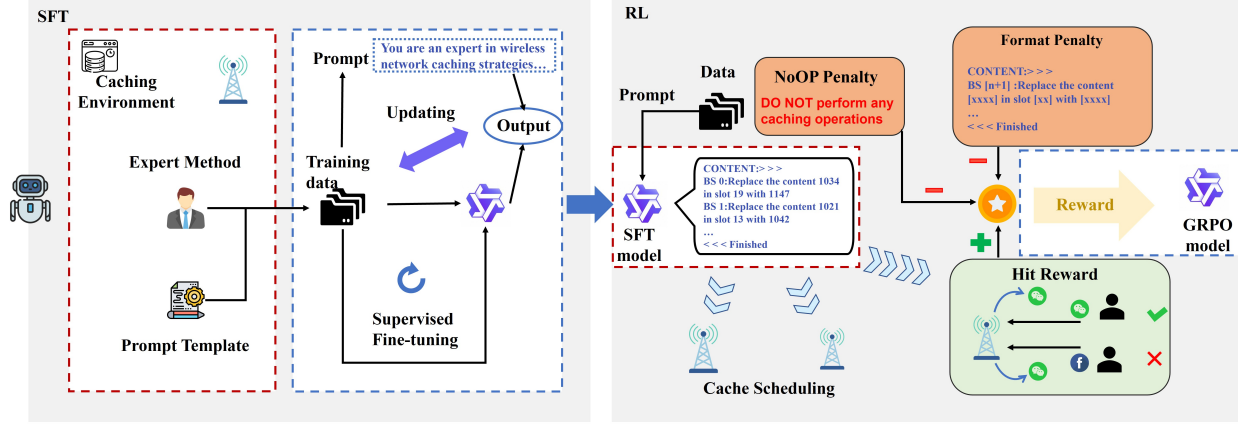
SFT

Caching Environment

Expert Method

Prompt Template

Prompt

You are an expert in wireless network caching strategies...

Updating

Output

Training data

Supervised Fine-tuning

RL

Data

Prompt

NoOP Penalty

DO NOT perform any caching operations

Format Penalty

CONTENT:> > >
BS [n+1] :Replace the content [xxxx] in slot [xx] with [xxxx]
...
< < < Finished

SFT model

CONTENT:> > >
BS 0:Replace the content 1034 in slot 19 with 1147
BS 1:Replace the content 1021 in slot 13 with 1042
...
< < < Finished

Reward

GRPO model

Hit Reward

Cache Scheduling